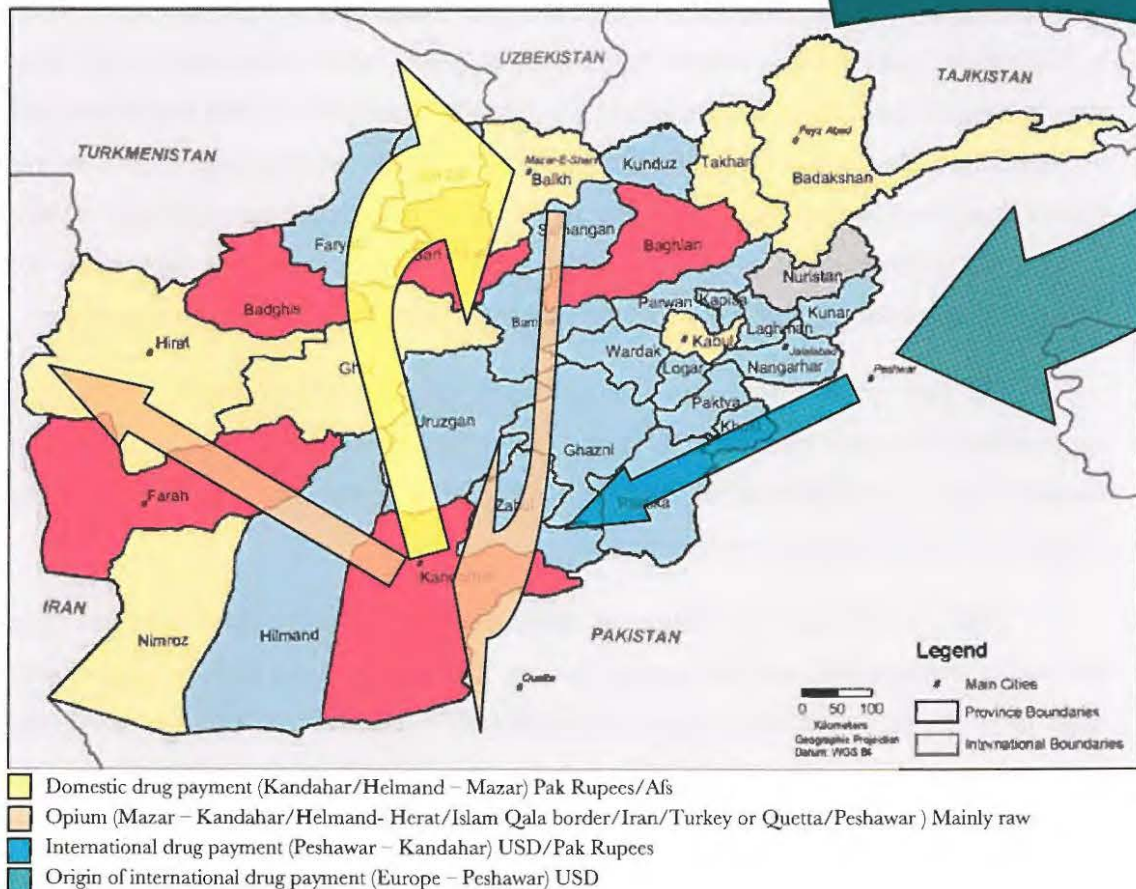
UZBEKISTAN

TAJIKISTAN

TURKMENISTAN

Mazar-E-Sharif
Balkh

Kunduz

Takhar

Fayz Abad

Badakshan

Faryab

Samangan

Baghlan

Nuristan

Badghis

Bamiyan

Parwan

Kapisa

Kunar

Herat

Kabul

Laghman

Wardak

Logar

Jalalabad

Nangarhar

Peshawar

Ghor

Paktya

Khost

Uruzgan

Ghazni

Farah

Zabul

Paktika

Kandahar

IRAN

Nimroz

Hilmand

PAKISTAN

Quetta

0 50 100
Kilometers
Geographic Projection
Datum: WGS 84

Legend
Main Cities
Province Boundaries
International Boundaries

Domestic drug payment (Kandahar/Helmand – Mazar) Pak Rupees/Afs

Opium (Mazar – Kandahar/Helmand- Herat/Islam Qala border/Iran/Turkey or Quetta/Peshawar ) Mainly raw

International drug payment (Peshawar – Kandahar) USD/Pak Rupees

Origin of international drug payment (Europe – Peshawar) USD